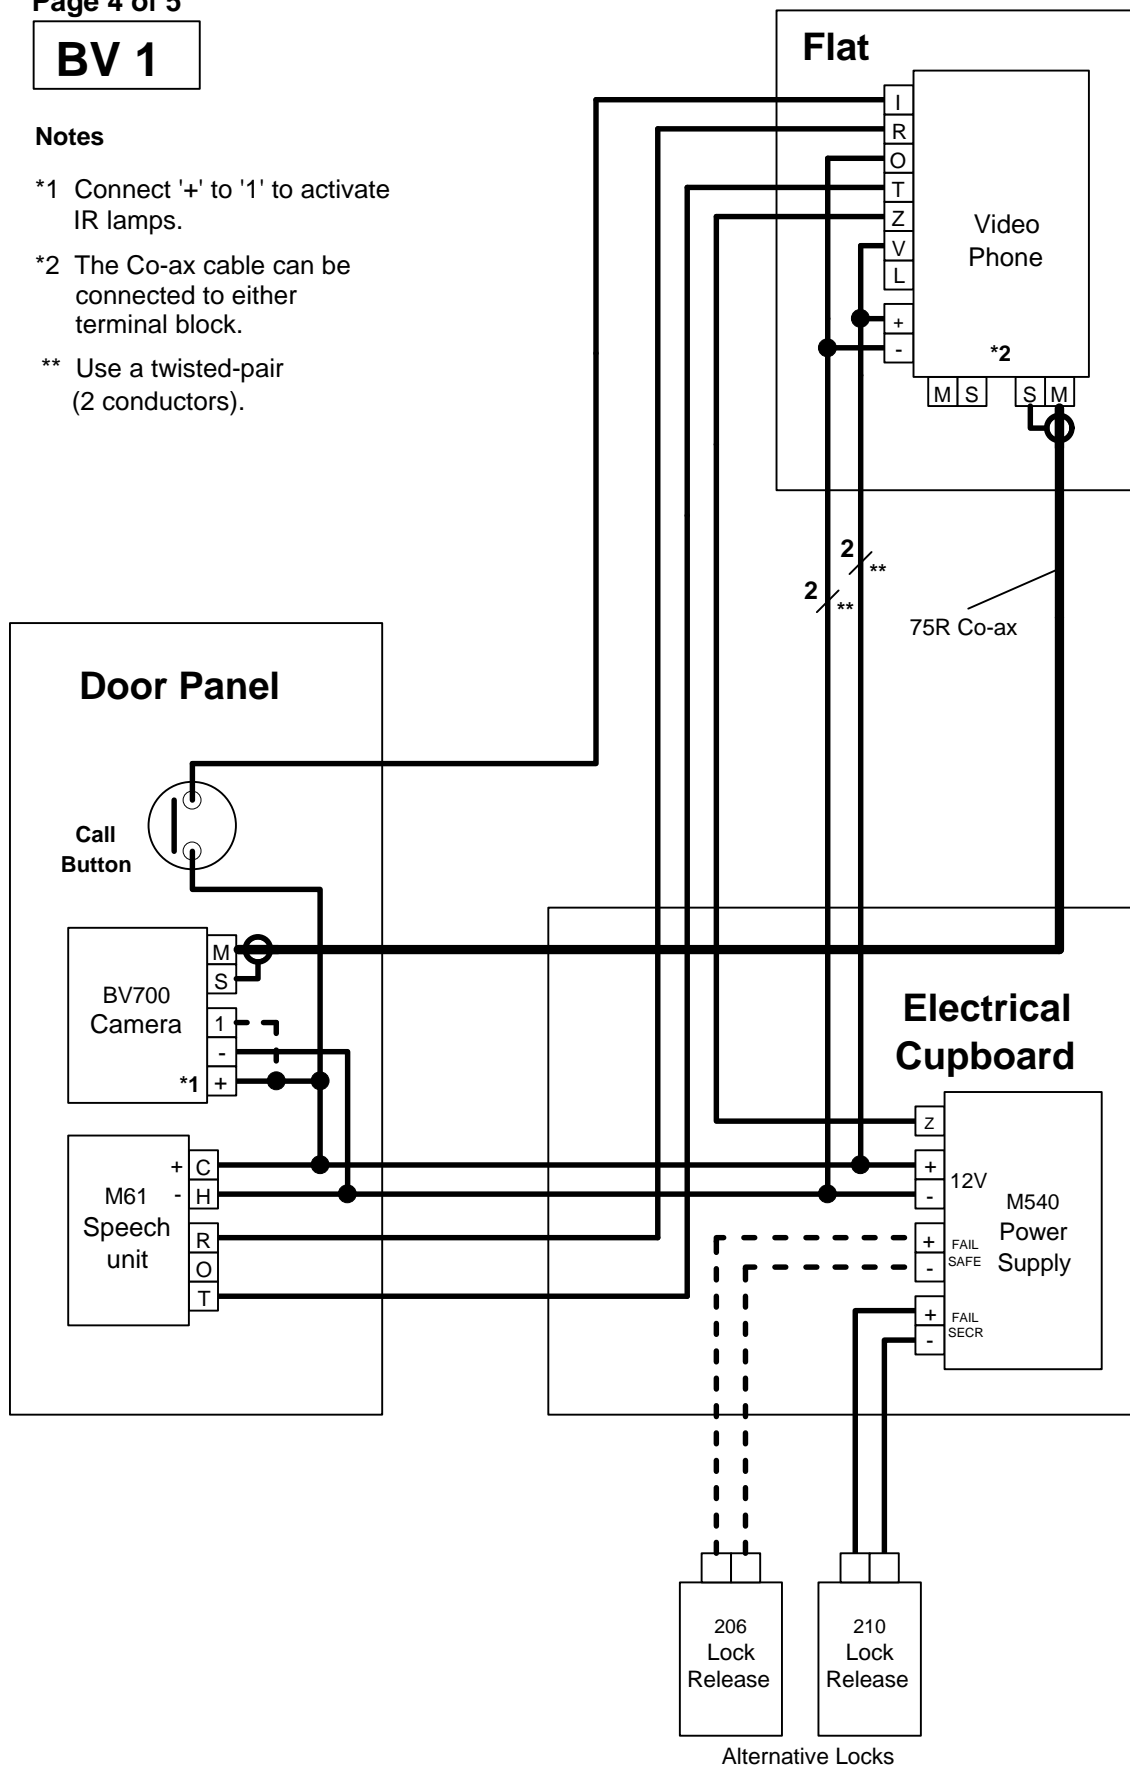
Page 4 of 5

BV 1

Notes

*1 Connect '+' to '1' to activate IR lamps.

*2 The Co-ax cable can be connected to either terminal block.

** Use a twisted-pair (2 conductors).

Flat

I
R
O
T
Z
V
L

Video Phone

+
-

*2

M S

S M

2
**
2
**

75R Co-ax

Door Panel

Call Button

M
S

BV700 Camera

1
-
*1 +

+ C
- H

M61 Speech unit

R
O
T

Electrical Cupboard

Z
+
-
12V

M540 Power Supply

+
-
FAIL SAFE

+
-
FAIL SECR

206 Lock Release

210 Lock Release

Alternative Locks